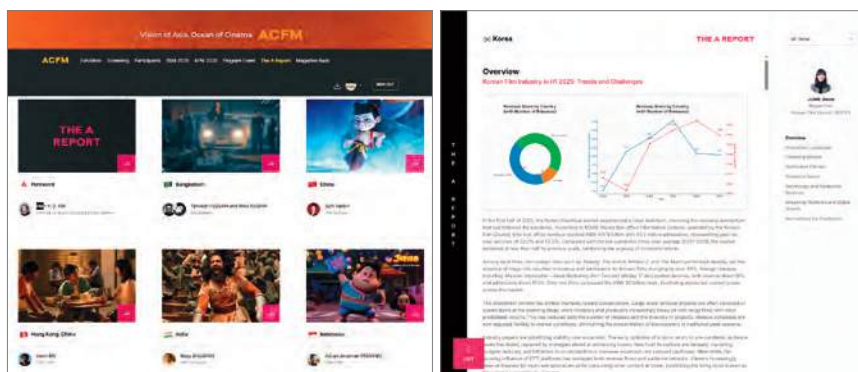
Vision of Asia, Ocean of Cinema ACFM

ACFM

THE A REPORT

Foreword

Bangladesh

China

Hong Kong China

India

Indonesia

Korea

THE A REPORT

Overview

Korean Film Industry in 1H 2025: Trends and Challenges

T H E A R E P O R T

Overview

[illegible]